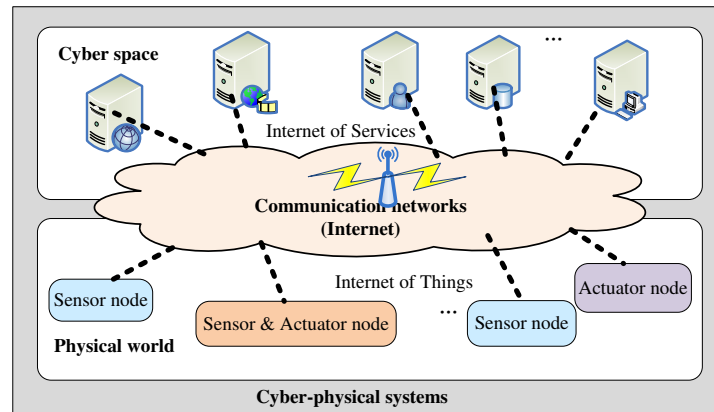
Cyber space

...

Internet of Services

Communication networks
(Internet)

Internet of Things

Sensor node

Sensor & Actuator node

...

Sensor node

Actuator node

Physical world

Cyber-physical systems